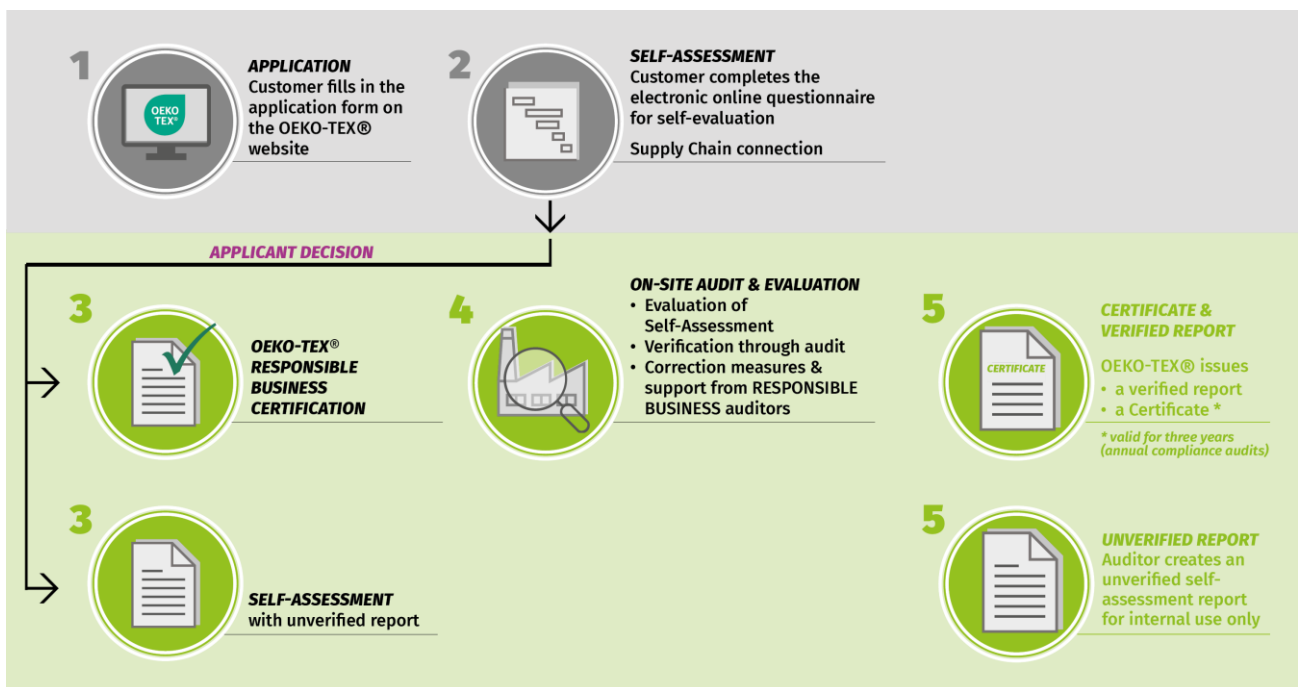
1

OEKO TEX®

APPLICATION
Customer fills in the application form on the OEKO-TEX® website

2

SELF-ASSESSMENT
Customer completes the electronic online questionnaire for self-evaluation

Supply Chain connection

APPLICANT DECISION

3

OEKO-TEX® RESPONSIBLE BUSINESS CERTIFICATION

4

ON-SITE AUDIT & EVALUATION
• Evaluation of Self-Assessment
• Verification through audit
• Correction measures & support from RESPONSIBLE BUSINESS auditors

5

CERTIFICATE

CERTIFICATE & VERIFIED REPORT
OEKO-TEX® issues
• a verified report
• a Certificate *

* valid for three years (annual compliance audits)

3

SELF-ASSESSMENT
with unverified report

5

UNVERIFIED REPORT
Auditor creates an unverified self-assessment report for internal use only